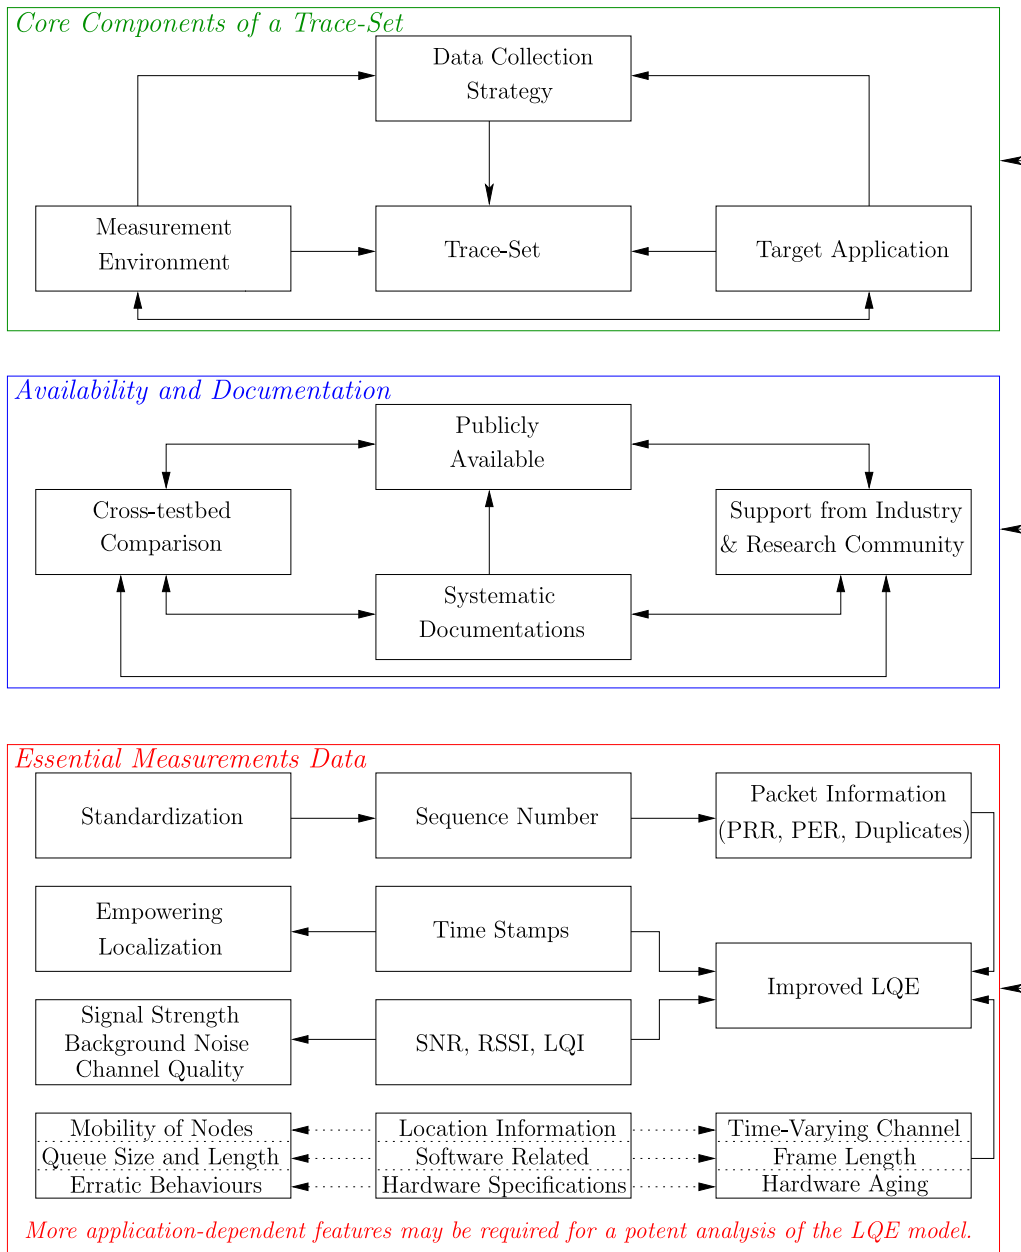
Core Components of a Trace-Set

Data Collection Strategy

Measurement Environment

Trace-Set

Target Application

Availability and Documentation

Publicly Available

Cross-testbed Comparison

Support from Industry & Research Community

Systematic Documentations

Essential Measurements Data

Standardization

Sequence Number

Packet Information (PRR, PER, Duplicates)

Empowering Localization

Time Stamps

Improved LQE

Signal Strength Background Noise Channel Quality

SNR, RSSI, LQI

Mobility of Nodes
Queue Size and Length
Erratic Behaviours

Location Information
Software Related
Hardware Specifications

Time-Varying Channel
Frame Length
Hardware Aging

More application-dependent features may be required for a potent analysis of the LQE model.